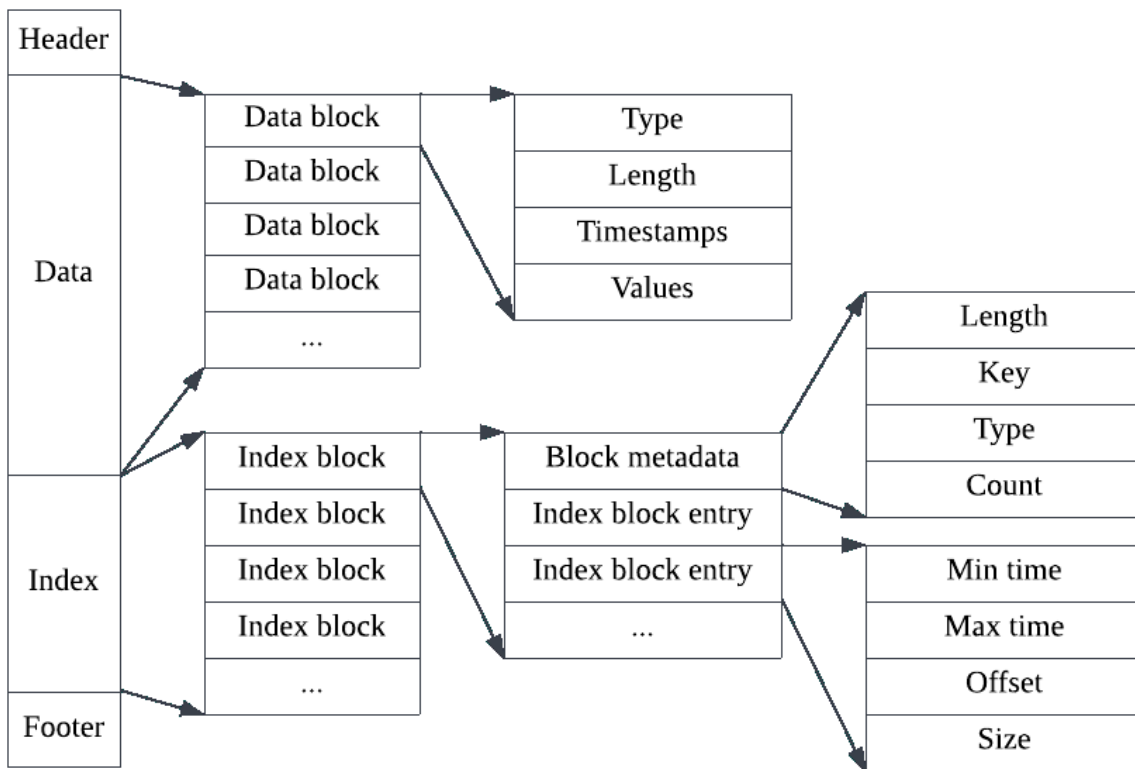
Header

Data

Index

Footer

Data block
Data block
Data block
Data block
...

Type
Length
Timestamps
Values

Index block
Index block
Index block
Index block
...

Block metadata
Index block entry
Index block entry
...

Length
Key
Type
Count

Min time
Max time
Offset
Size